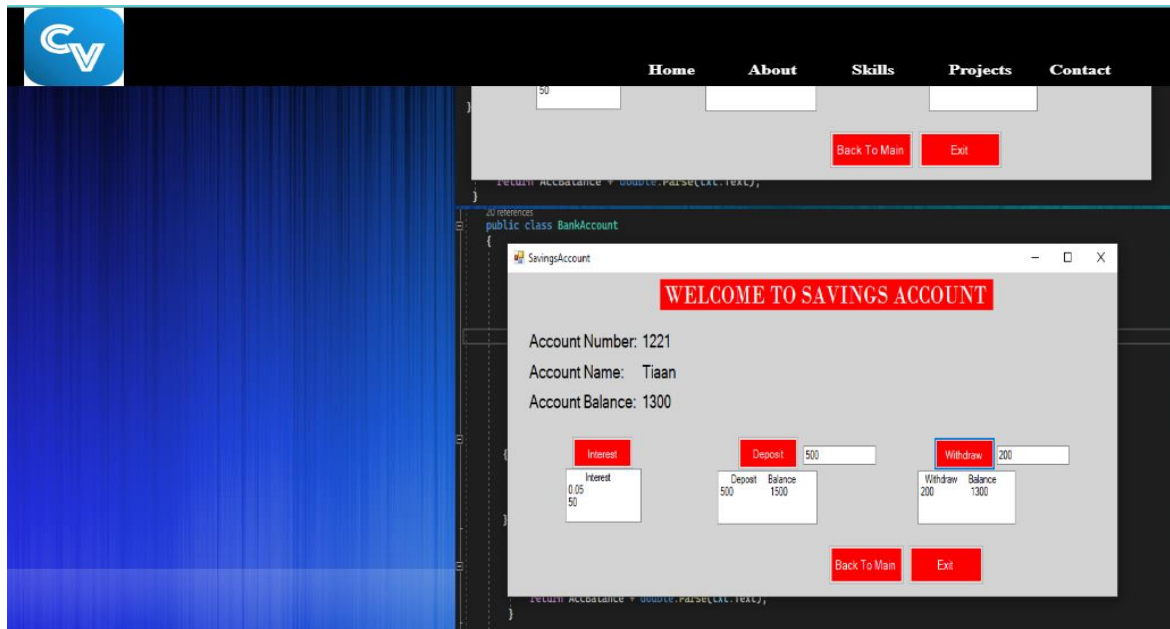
CV

Home About Skills Projects Contact

50

Back To Main Exit

return AccBalance + double.Parse(txt.Text);

20 references
public class BankAccount

SavingsAccount

WELCOME TO SAVINGS ACCOUNT

Account Number: 1221

Account Name: Tiaan

Account Balance: 1300

Interest

Interest
0.05
50

Deposit 500

Deposit Balance
500 1500

Withdraw 200

Withdraw Balance
200 1300

Back To Main Exit

return AccBalance + double.Parse(txt.Text);